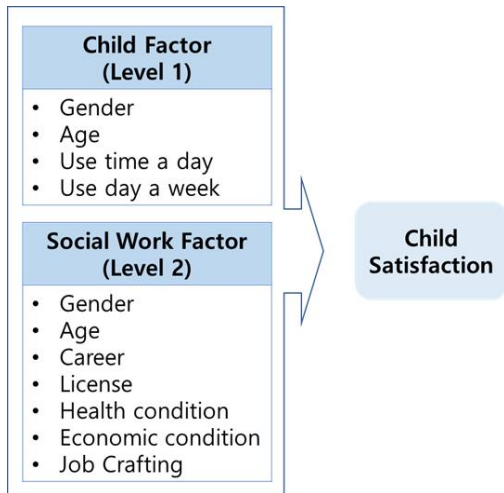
Child Factor
(Level 1)

- Gender
- Age
- Use time a day
- Use day a week

Social Work Factor
(Level 2)

- Gender
- Age
- Career
- License
- Health condition
- Economic condition
- Job Crafting

Child Satisfaction